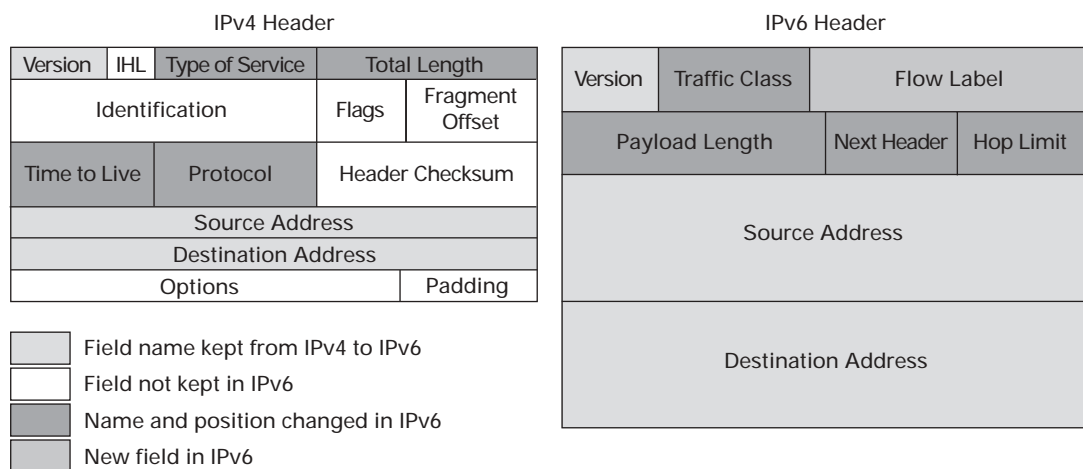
IPv4 Header

| Version | IHL | Type of Service | Total Length |
|---|---|---|---|
| Identification | | Flags | Fragment Offset |
| Time to Live | Protocol | Header Checksum | |
| Source Address | | | |
| Destination Address | | | |
| Options | | | Padding |

Field name kept from IPv4 to IPv6
Field not kept in IPv6
Name and position changed in IPv6
New field in IPv6

IPv6 Header

| Version | Traffic Class | Flow Label | |
|---|---|---|---|
| Payload Length | | Next Header | Hop Limit |
| Source Address | | | |
| Destination Address | | | |